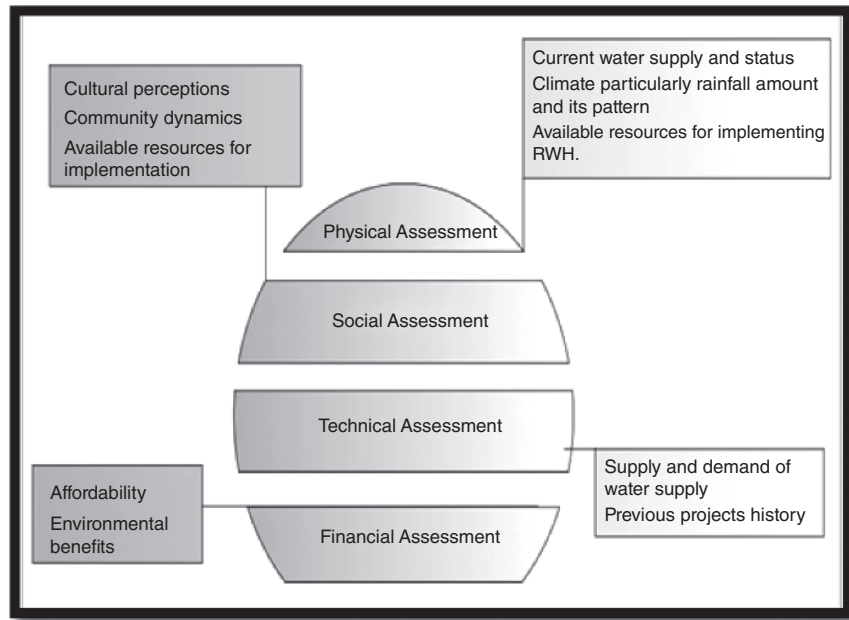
Cultural perceptions
Community dynamics
Available resources for implementation

Current water supply and status
Climate particularly rainfall amount and its pattern
Available resources for implementing RWH.

Physical Assessment

Social Assessment

Technical Assessment

Supply and demand of water supply
Previous projects history

Affordability
Environmental benefits

Financial Assessment